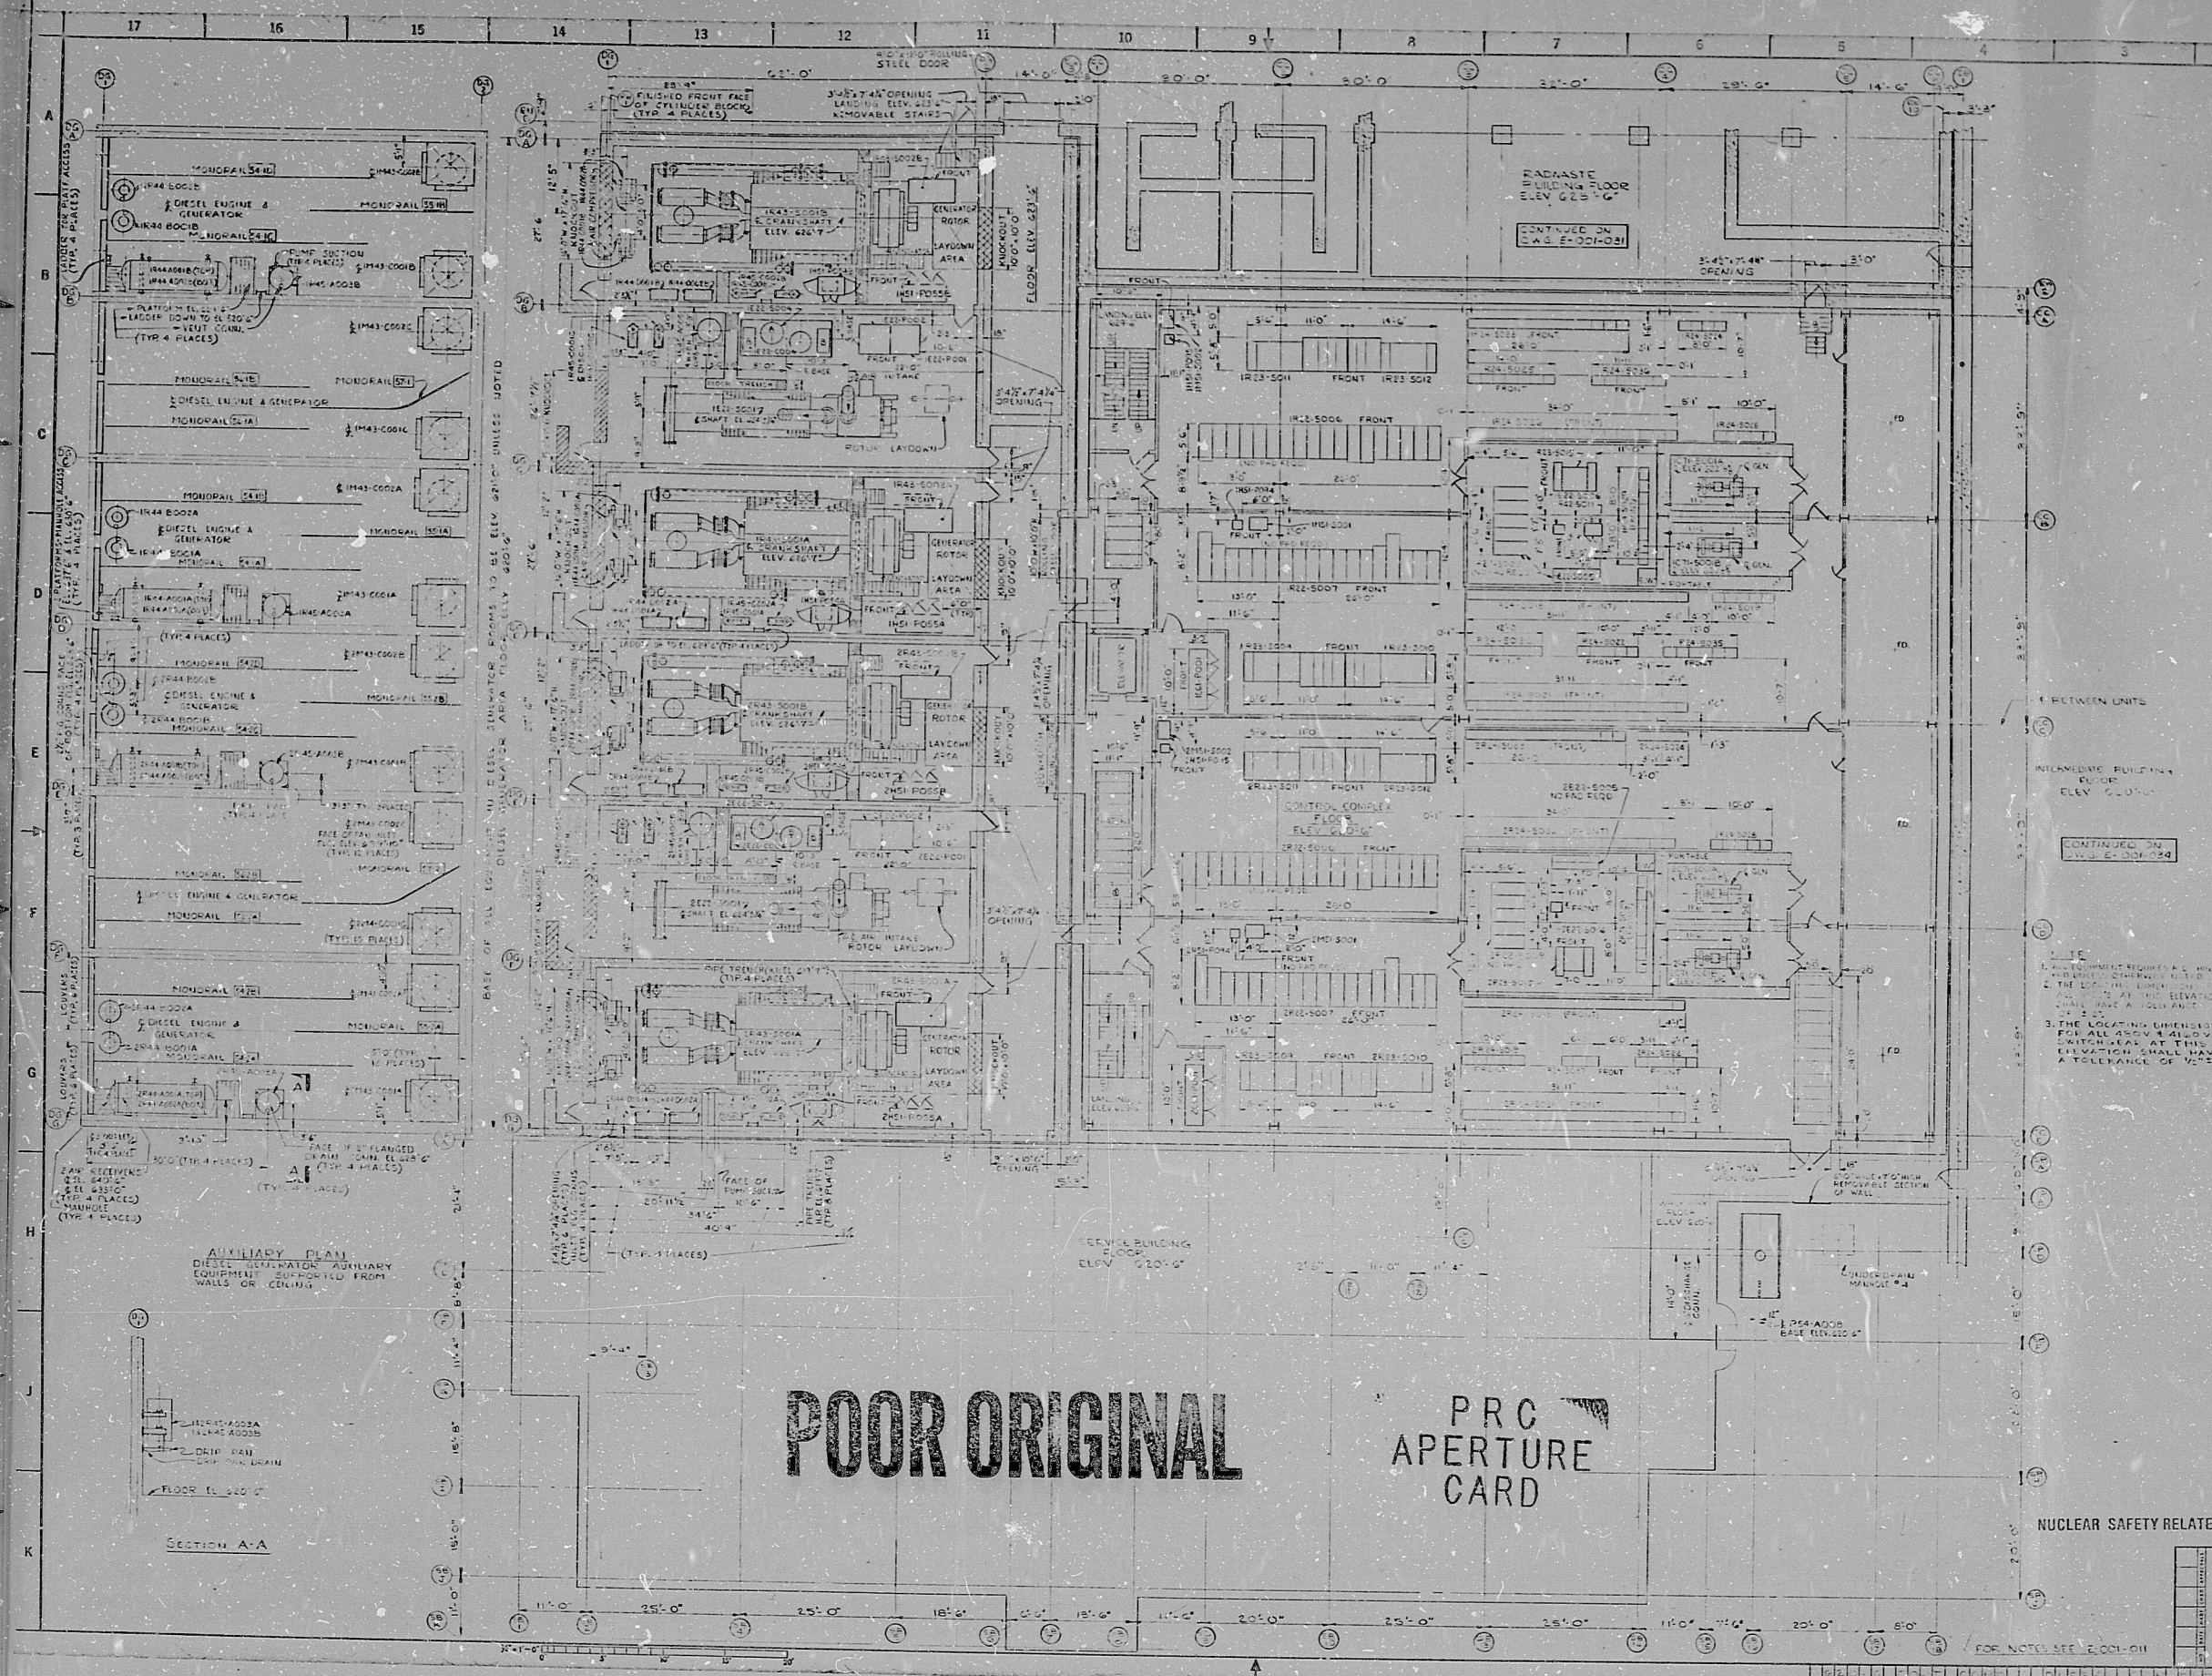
17 16 15 14 13 12 11 10 9 8 7 6 5 4 3

A B C D E F G H J K

MONORAIL
DIESEL ENGINE & GENERATOR
MONORAIL
PUMP SECTION
MONORAIL
DIESEL ENGINE & GENERATOR
MONORAIL
DIESEL ENGINE & GENERATOR
MONORAIL
DIESEL ENGINE & GENERATOR
MONORAIL
DIESEL ENGINE & GENERATOR
MONORAIL

FINISHED FRONT FACE OF CYLINDER BLOCK (TYP 4 PLACES)
STEEL DOOR
LANDING ELEV
REMOVABLE STAIRS
GENERATOR ROTOR
LAYDOWN AREA
KNOCKOUT
FLOOR ELEV
ROTOR LAYDOWN
OPENING

RADWASTE BUILDING FLOOR ELEV 625'-6"
CONTINUED ON DWG E-001-031

CONTROL COMPLEX FLOOR
FRONT

BETWEEN UNITS
INTERMEDIATE BUILDING FLOOR ELEV
CONTINUED ON DWG E-001-034

SERVICE BUILDING FLOOR ELEV 620'-6"

AUXILIARY PLAN
DIESEL GENERATOR AUXILIARY EQUIPMENT SUPPORTED FROM WALLS OR CEILING

DRIP PAN
FLOOR EL 620'-6"
SECTION A-A

POOR ORIGINAL

PRC APERTURE CARD

NUCLEAR SAFETY RELATE

FOR NOTES SEE E-001-011

11'-0" 25'-0" 25'-0" 18'-6" 18'-6" 20'-0" 25'-0" 25'-0" 20'-0"